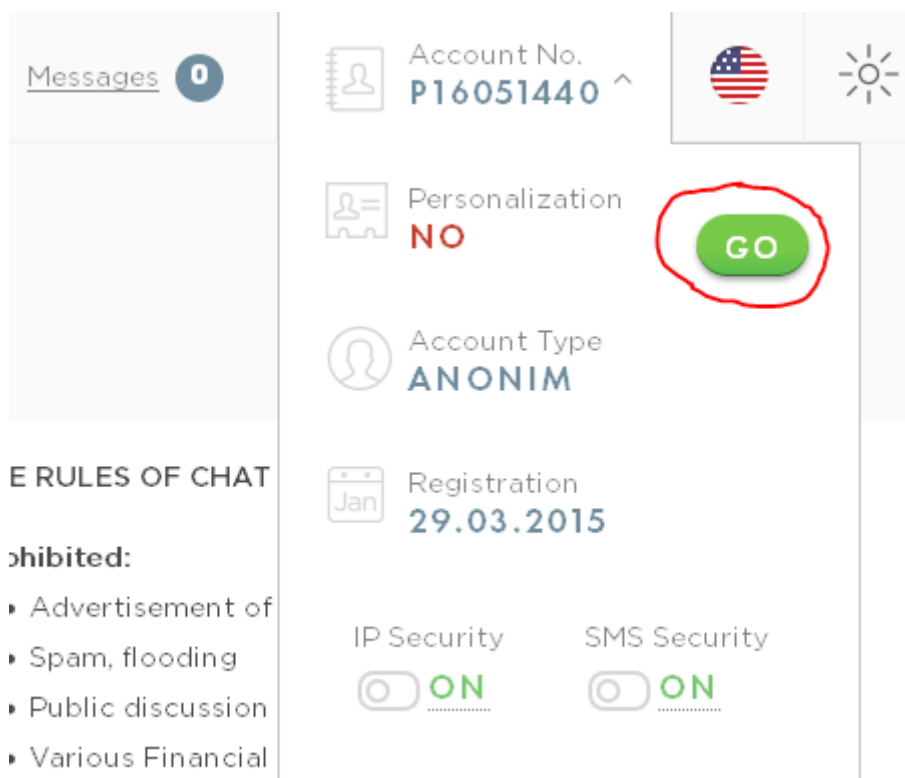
Messages 0

Account No.
P16051440

Personalization
NO

GO

Account Type
ANONIM

Jan
Registration
29.03.2015

IP Security
ON

SMS Security
ON

E RULES OF CHAT

ohibited:

Advertisement of

Spam, flooding

Public discussion

Various Financial